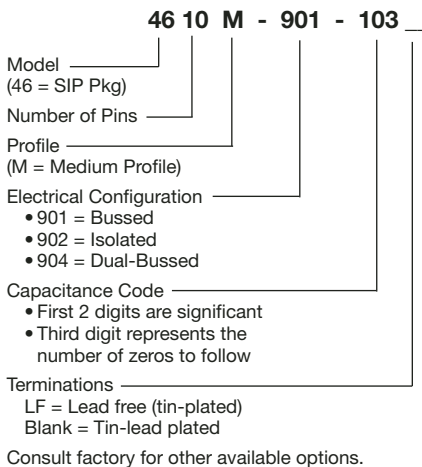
46 10 M - 901 - 103 _

Model
(46 = SIP Pkg)

Number of Pins

Profile
(M = Medium Profile)

Electrical Configuration
• 901 = Bussed
• 902 = Isolated
• 904 = Dual-Bussed

Capacitance Code
• First 2 digits are significant
• Third digit represents the number of zeros to follow

Terminations
LF = Lead free (tin-plated)
Blank = Tin-lead plated

Consult factory for other available options.